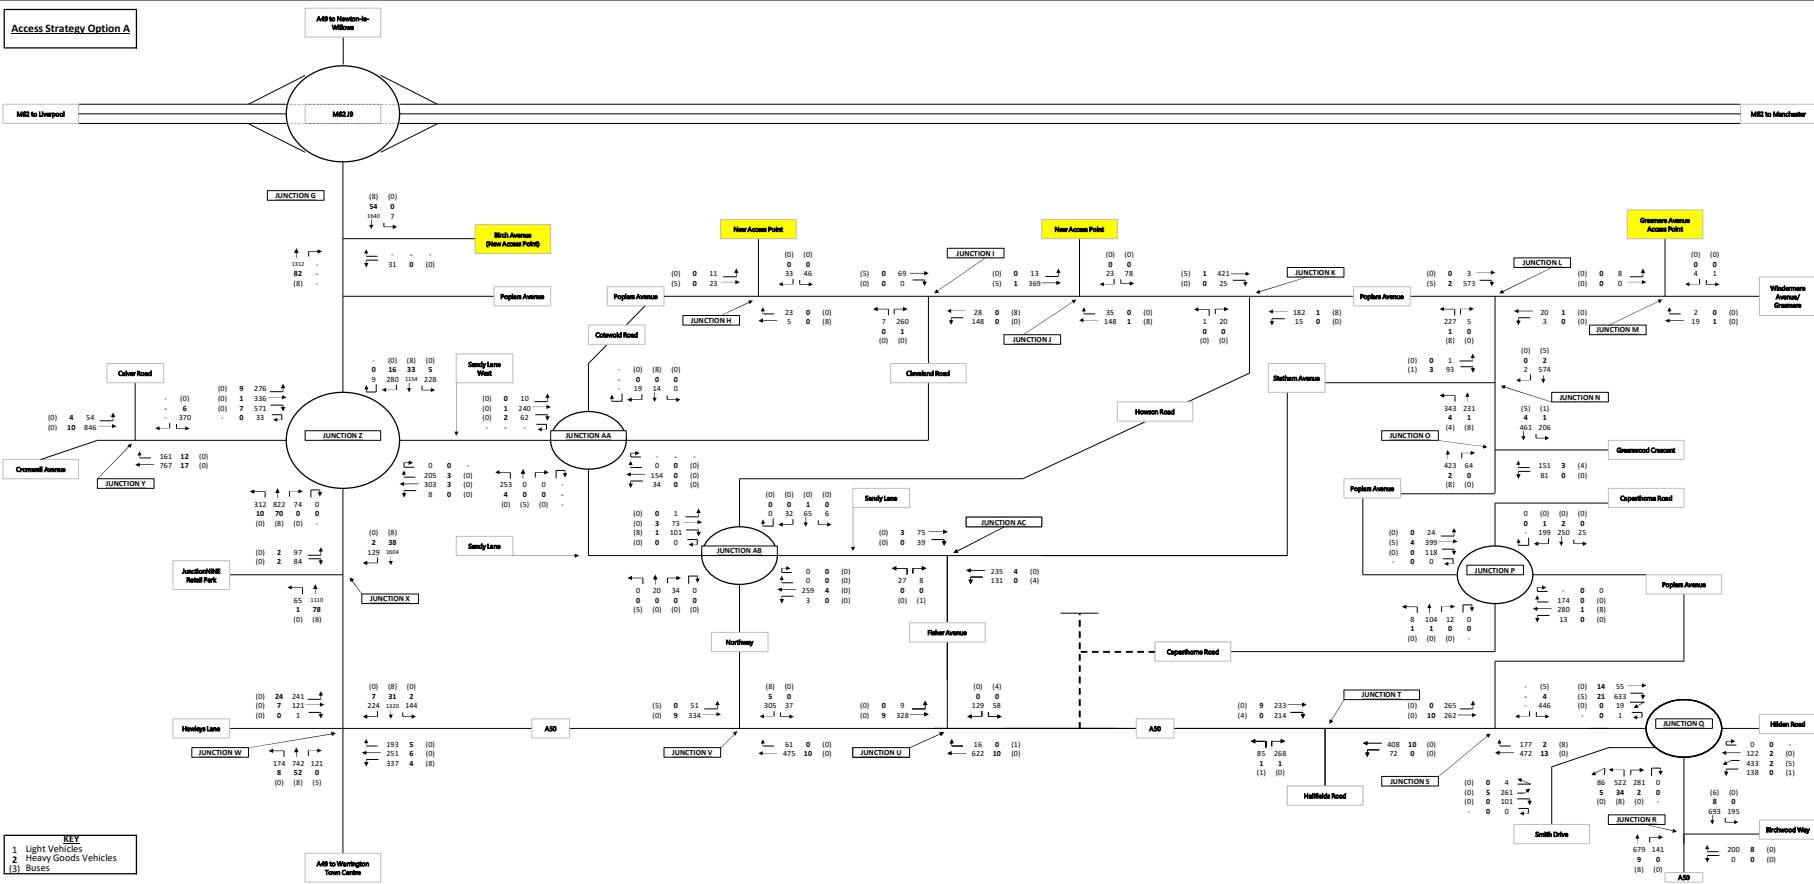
Access Strategy Option A

A49 to Newton-le-Willows

M62 to Liverpool

M62 J9

M62 to Manchester

JUNCTION G

(8) (0)
54 0
1640 7

Birch Avenue (New Access Point)

1312 -
82 -
(8) -

- - -
31 0 (0)

Poplars Avenue

New Access Point

JUNCTION H

(0) 0 11
(5) 0 23

(0) (0)
0 0
33 46

23 0 (0)
5 0 (8)

Poplars Avenue

Cotswold Road

(5) 0 69
(0) 0 0

7 260
0 1
(0) (0)

JUNCTION I

Cleveland Road

28 0 (8)
148 0 (0)

(0) 0 13
(5) 1 369

New Access Point

(0) (0)
0 0
23 78

35 0 (0)
148 1 (8)

JUNCTION J

(5) 1 421
(0) 0 25

1 20
0 0
(0) (0)

JUNCTION K

182 1 (8)
15 0 (0)

Poplars Avenue

(0) 0 3
(5) 2 573

227 5
1 0
(8) (0)

JUNCTION L

(0) 0 8
(0) 0 0

20 1 (0)
3 0 (0)

Grasmere Avenue Access Point

(0) (0)
0 0
4 1

2 0 (0)
19 1 (0)

JUNCTION M

Windermere Avenue/ Grasmere

Calver Road

(0) 4 54
(0) 10 846

- (0)
- 6
- 370

(0) 9 276
(0) 1 336
(0) 7 571
- 0 33

- (0) (8) (0)
0 16 33 5
9 280 1154 228

Sandy Lane West

(0) 0 10
(0) 1 240
(0) 2 62
- - -

- (0) (8) (0)
- 0 0 0
- 19 14 0

JUNCTION Z

JUNCTION AA

Cromwell Avenue

161 12 (0)
767 17 (0)

JUNCTION Y

312 822 74 0
10 70 0 0
(0) (8) (0) -

0 0 -
205 3 (0)
303 3 (0)
8 0 (0)

253 0 0 -
4 0 0 -
(0) (5) (0) -

0 0 -
154 0 (0)
34 0 (0)

Howson Road

Statham Avenue

(0) 0 1
(1) 3 93

(0) (5)
0 2
2 574

JUNCTION N

343 231
4 1
(4) (8)

(5) (1)
4 1
461 206

JUNCTION O

Greenwood Crescent

423 64
2 0
(8) (0)

151 3 (4)
81 0 (0)

Poplars Avenue

Capesthorne Road

(0) (0) (0) (0)
0 0 1 0
0 32 65 6

(0) 0 1
(0) 3 73
(8) 1 101
(0) 0 0

Sandy Lane

(0) 3 75
(0) 0 39

JUNCTION AC

(0) (8)
2 38
129 1604

(0) 2 97
(0) 2 84

JunctionNINE Retail Park

Sandy Lane

JUNCTION AB

65 1110
1 78
(0) (8)

JUNCTION X

0 20 34 0
0 0 0 0
(5) (0) (0) (0)

0 0 (0)
0 0 (0)
259 4 (0)
3 0 (0)

27 8
0 0
(0) (1)

235 4 (0)
131 0 (4)

(0) 0 24
(5) 4 399
(0) 0 118
- 0 0

0 (0) (0) (0)
0 1 2 0
- 199 250 25

JUNCTION P

Poplars Avenue

0 0
174 0 (0)
280 1 (8)
13 0 (0)

8 104 12 0
1 1 0 0
(0) (0) (0) -

Northway

Fisher Avenue

Capesthorne Road

(0) 24 241
(0) 7 121
(0) 0 1

(0) (8) (0)
7 31 2
224 1320 144

(5) 0 51
(0) 9 334

(8) (0)
5 0
305 37

(0) 0 9
(0) 9 328

(0) (4)
0 0
129 58

(0) 9 233
(4) 0 214

JUNCTION T

(0) 0 265
(0) 10 262

- (5)
- 4
- 446

(0) 14 55
(5) 21 633
(0) 0 19
- 0 1

Hawleys Lane

A50

A50

JUNCTION Q

Hilden Road

JUNCTION W

174 742 121
8 52 0
(0) (8) (5)

193 5 (0)
251 6 (0)
337 4 (8)

JUNCTION V

61 0 (0)
475 10 (0)

JUNCTION U

16 0 (1)
622 10 (0)

85 268
1 1
(1) (0)

408 10 (0)
72 0 (0)

177 2 (8)
472 13 (0)

0 0 -
122 2 (0)
433 2 (5)
138 0 (1)

JUNCTION S

(0) 0 4
(0) 5 261
(0) 0 101
- 0 0

86 522 281 0
5 34 2 0
(0) (8) (0) -

(6) (0)
8 0
693 195

Hallfields Road

Smith Drive

JUNCTION R

Birchwood Way

679 141
9 0
(8) (0)

200 8 (0)
0 0 (0)

A50

KEY
1 Light Vehicles
2 Heavy Goods Vehicles
(3) Buses

A49 to Warrington Town Centre